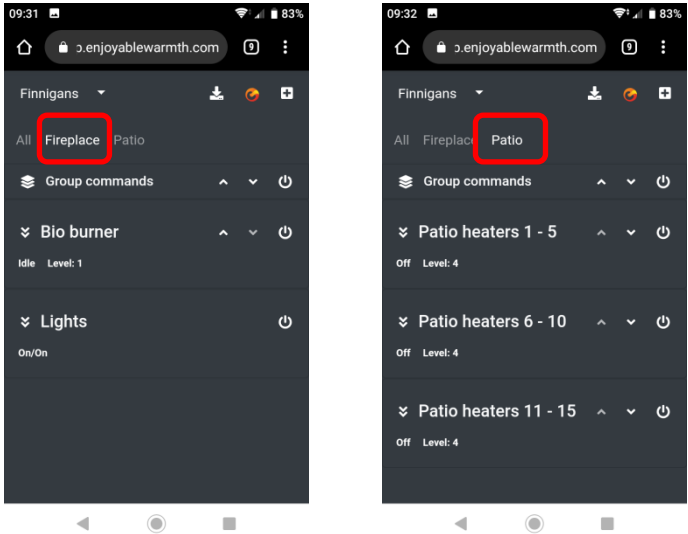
09:31 83%

ɔ.enjoyablewarmth.com 9

Finnigans

All Fireplace Patio

Group commands

Bio burner

Idle Level: 1

Lights

On/On

09:32 83%

ɔ.enjoyablewarmth.com 9

Finnigans

All Fireplace Patio

Group commands

Patio heaters 1 - 5

Off Level: 4

Patio heaters 6 - 10

Off Level: 4

Patio heaters 11 - 15

Off Level: 4